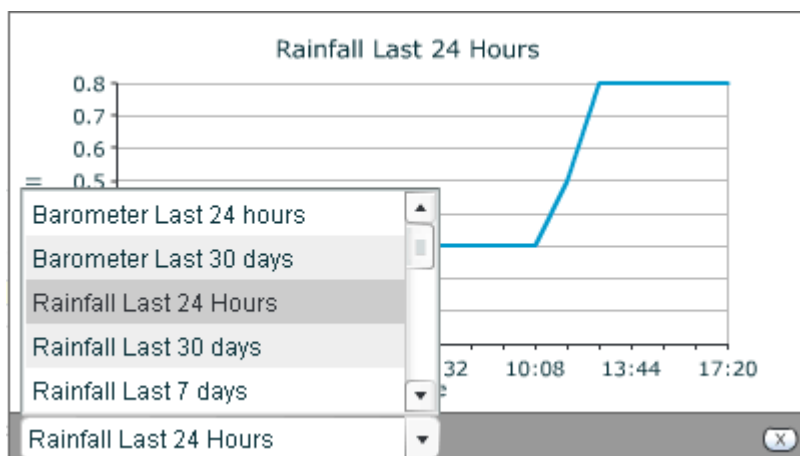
Rainfall Last 24 Hours

0.8
0.7
0.6
0.5

Barometer Last 24 hours
Barometer Last 30 days
Rainfall Last 24 Hours
Rainfall Last 30 days
Rainfall Last 7 days

32 10:08 13:44 17:20

Rainfall Last 24 Hours

X